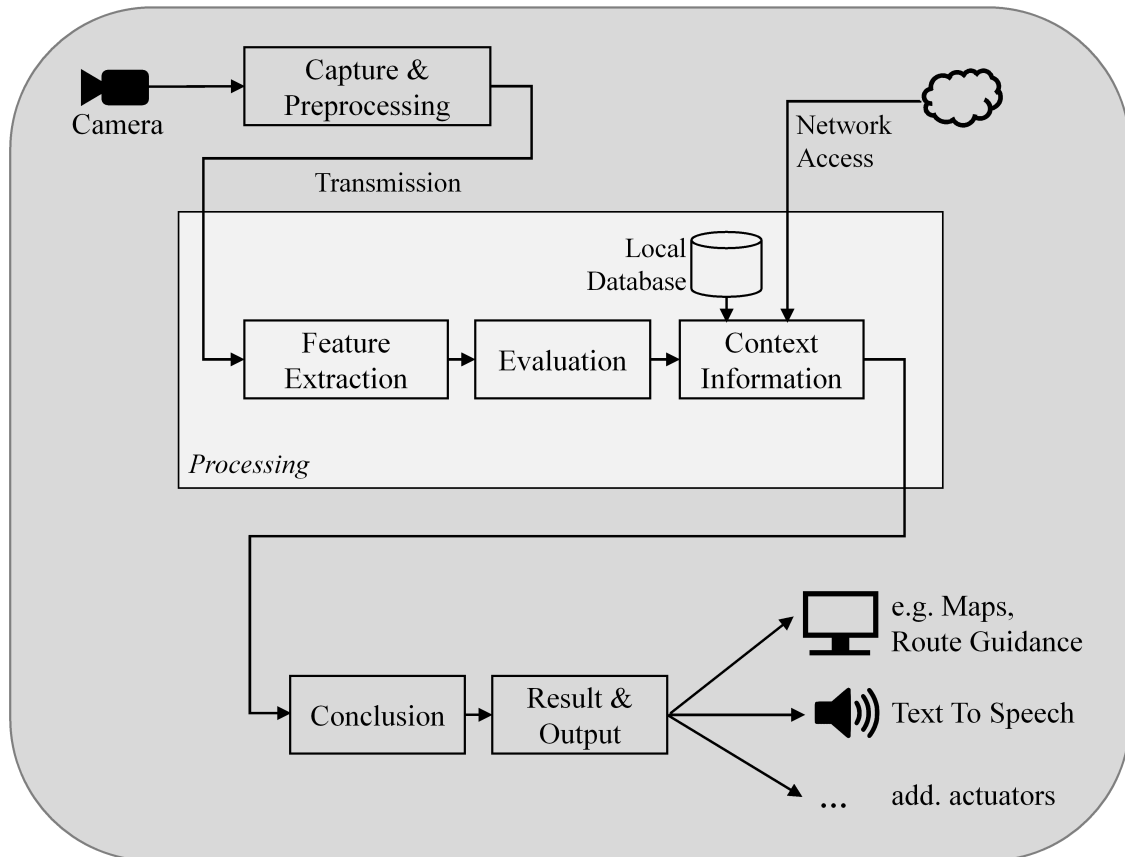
Camera

Capture & Preprocessing

Network Access

Transmission

Local Database

Feature Extraction

Evaluation

Context Information

Processing

Conclusion

Result & Output

e.g. Maps, Route Guidance

Text To Speech

...

add. actuators